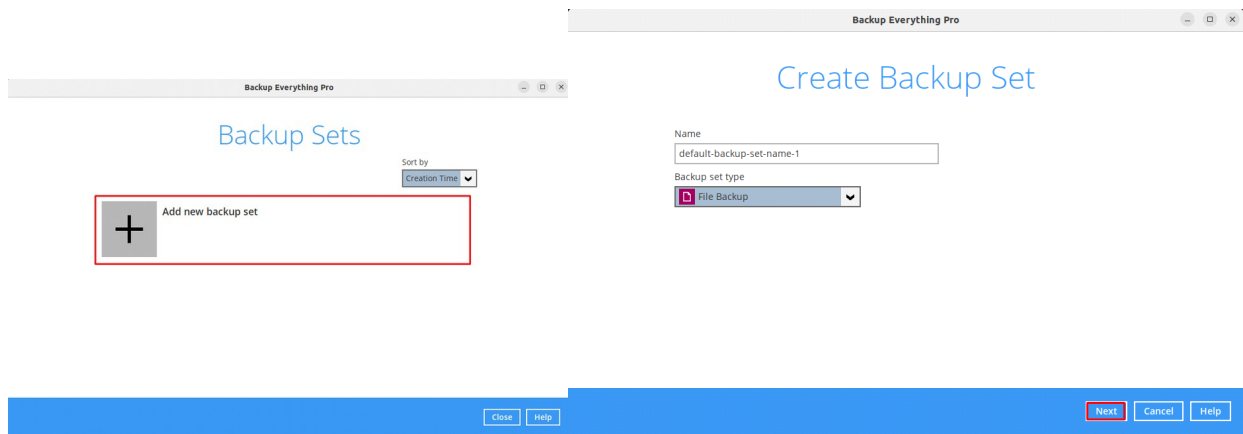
Backup Everything Pro

Backup Sets

Sort by

Creation Time

Add new backup set

Close Help

Backup Everything Pro

Create Backup Set

Name

default-backup-set-name-1

Backup set type

File Backup

Next Cancel Help